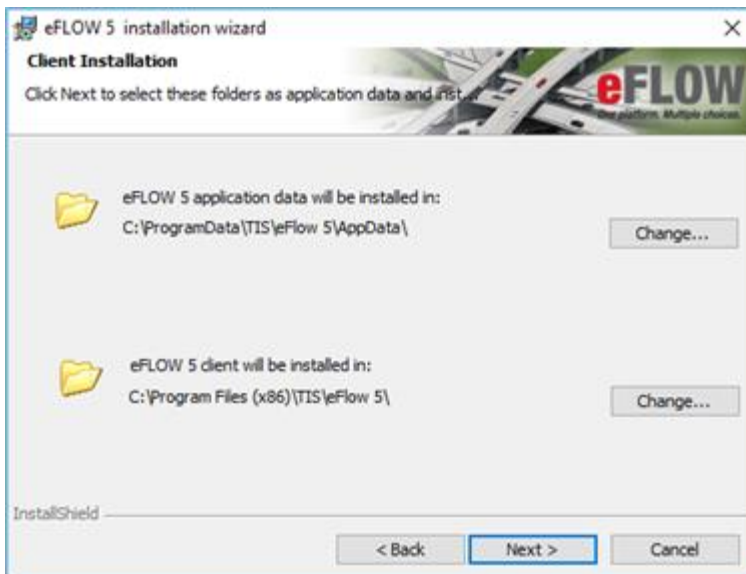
eFLOW 5 installation wizard

×

Client Installation

Click Next to select these folders as application data and inst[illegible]

eFLOW

One platform. Multiple choices.

eFLOW 5 application data will be installed in:

C:\ProgramData\TIS\eFlow 5\AppData\

Change...

eFLOW 5 client will be installed in:

C:\Program Files (x86)\TIS\eFlow 5\

Change...

InstallShield

< Back

Next >

Cancel